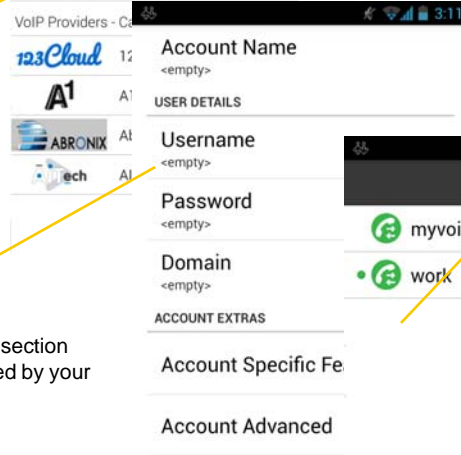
VoIP Providers - Ca

123Cloud 12

A1 A1

ABRONIX Ab

ech Al

section
ed by your

3:11

Account Name
<empty>

USER DETAILS

Username
<empty>

Password
<empty>

Domain
<empty>

ACCOUNT EXTRAS

Account Specific Fe

Account Advanced

myvoi

work